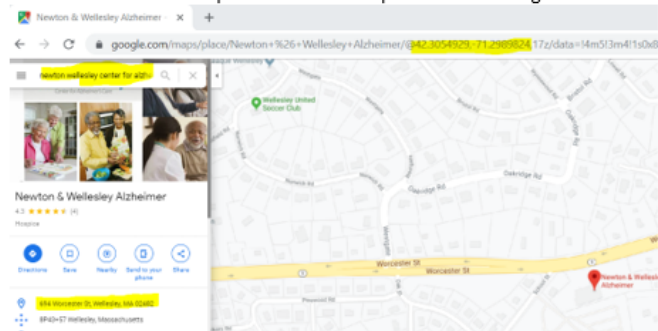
Newton & Wellesley Alzheimer ×

google.com/maps/place/Newton+%26+Wellesley+Alzheimer/@42.3054929,-71.2989824,17z/data=!4m5!3m4!1s0x8

newton wellesley center for alzh

Newton & Wellesley Alzheimer

4.3 ★★★★★ (4)

Hospice

Directions Save Nearby Send to your phone Share

694 Worcester St, Wellesley, MA 02482

8P43+57 Wellesley, Massachusetts

Wellesley United Soccer Club

Oakridge Rd

Oakridge Rd

Worcester St

Worcester St

Newton & Wellesley Alzheimer